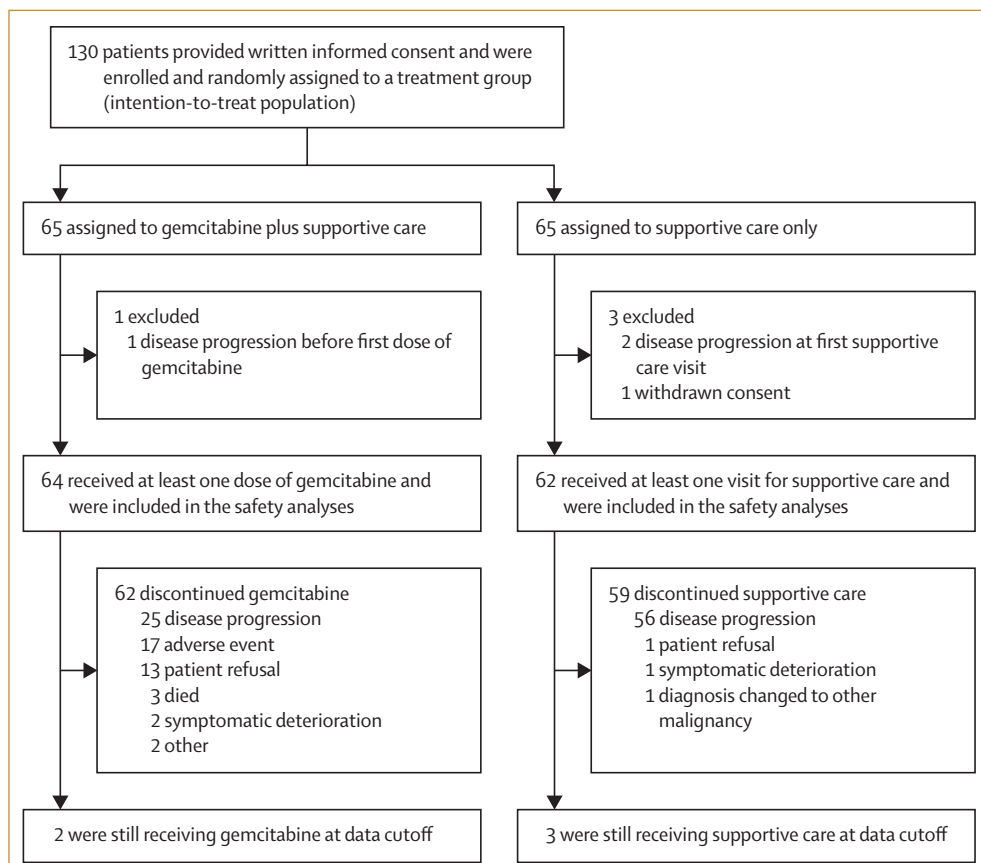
130 patients provided written informed consent and were enrolled and randomly assigned to a treatment group (intention-to-treat population)

65 assigned to gemcitabine plus supportive care

65 assigned to supportive care only

1 excluded
1 disease progression before first dose of gemcitabine

3 excluded
2 disease progression at first supportive care visit
1 withdrawn consent

64 received at least one dose of gemcitabine and were included in the safety analyses

62 received at least one visit for supportive care and were included in the safety analyses

62 discontinued gemcitabine
25 disease progression
17 adverse event
13 patient refusal
3 died
2 symptomatic deterioration
2 other

59 discontinued supportive care
56 disease progression
1 patient refusal
1 symptomatic deterioration
1 diagnosis changed to other malignancy

2 were still receiving gemcitabine at data cutoff

3 were still receiving supportive care at data cutoff